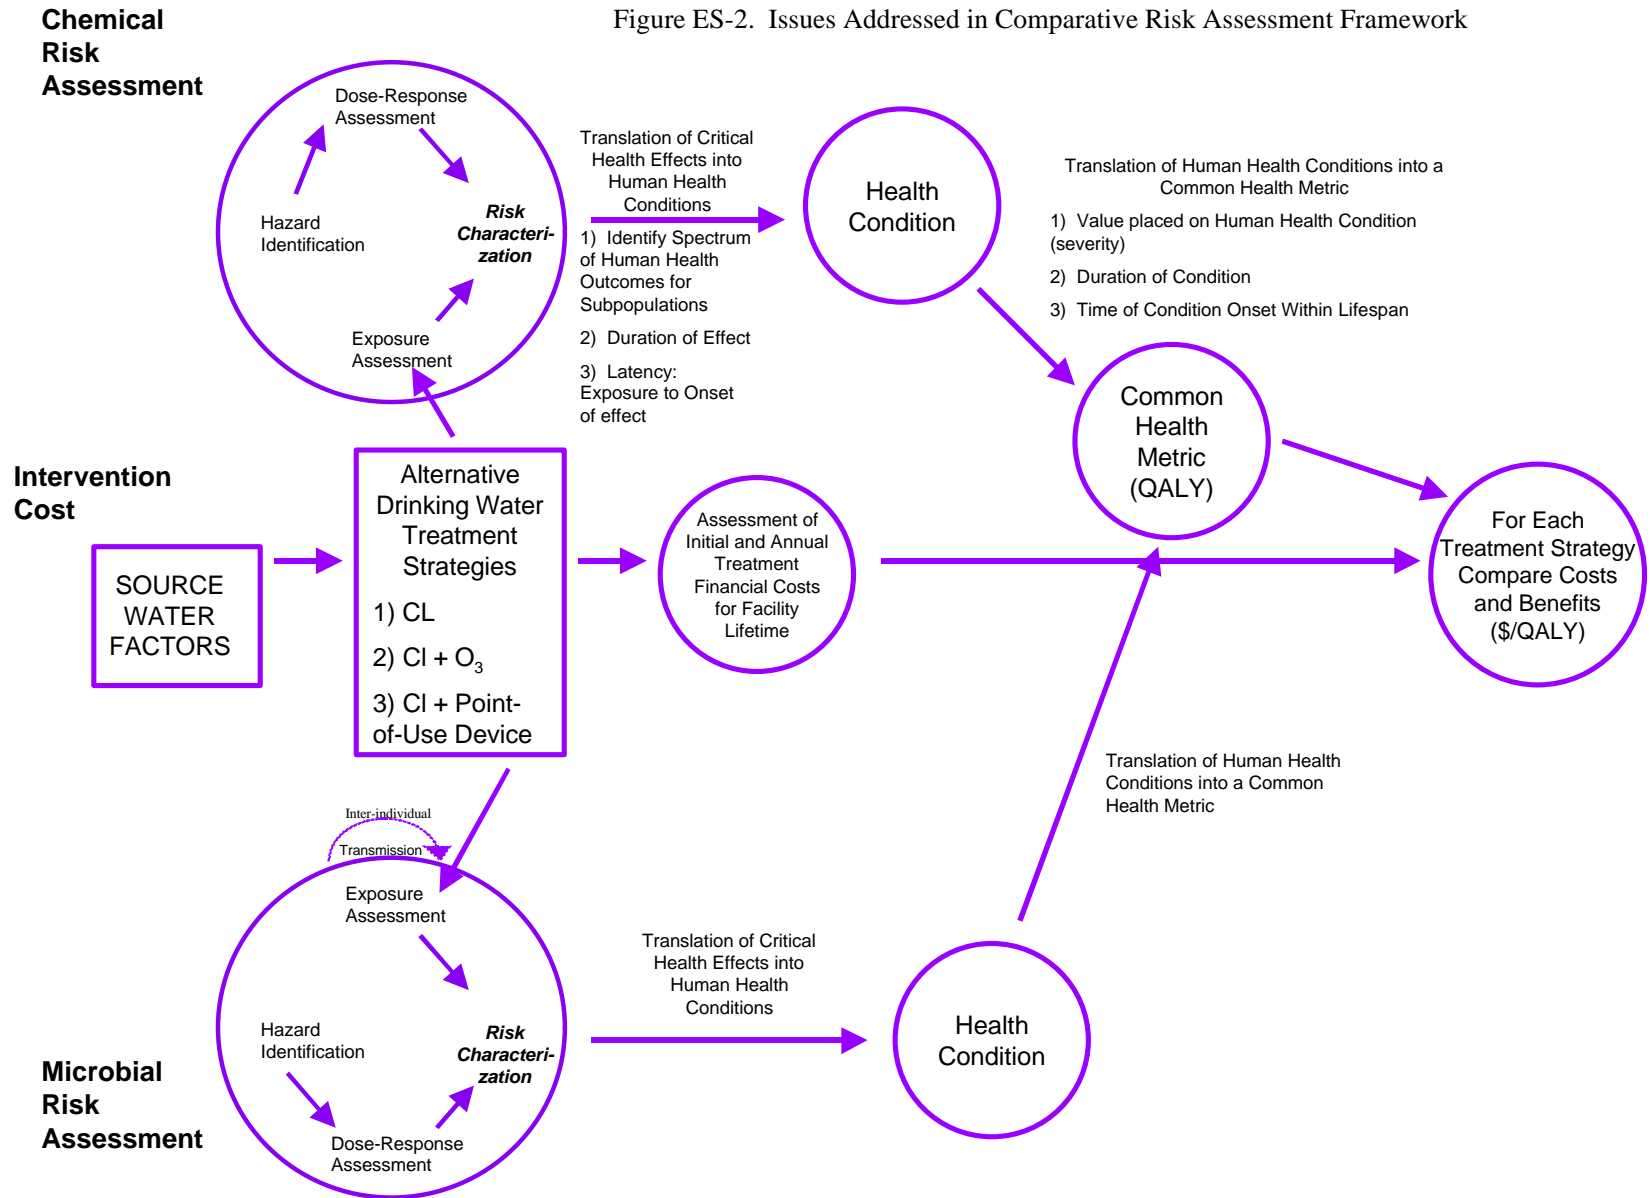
Figure ES-2. Issues Addressed in Comparative Risk Assessment Framework

Chemical Risk Assessment

Dose-Response Assessment

Hazard Identification

Risk Characterization

Exposure Assessment

Translation of Critical Health Effects into Human Health Conditions

1) Identify Spectrum of Human Health Outcomes for Subpopulations

2) Duration of Effect

3) Latency: Exposure to Onset of effect

Health Condition

Translation of Human Health Conditions into a Common Health Metric

1) Value placed on Human Health Condition (severity)

2) Duration of Condition

3) Time of Condition Onset Within Lifespan

Common Health Metric (QALY)

Intervention Cost

SOURCE WATER FACTORS

Alternative Drinking Water Treatment Strategies

1) CL

2) Cl + $O_3$

3) Cl + Point-of-Use Device

Assessment of Initial and Annual Treatment Financial Costs for Facility Lifetime

For Each Treatment Strategy Compare Costs and Benefits ($/QALY)

Translation of Human Health Conditions into a Common Health Metric

Inter-individual Transmission

Exposure Assessment

Hazard Identification

Risk Characterization

Dose-Response Assessment

Translation of Critical Health Effects into Human Health Conditions

Health Condition

Microbial Risk Assessment